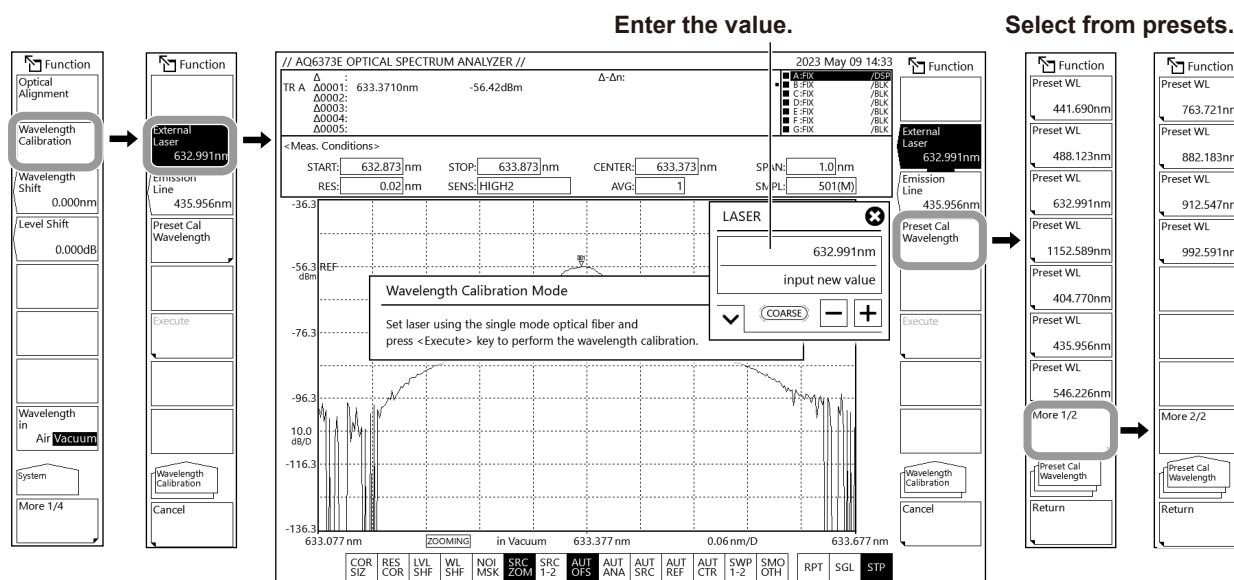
Enter the value.

Select from presets.

Function
Optical Alignment
Wavelength Calibration
Wavelength Shift 0.000nm
Level Shift 0.000dB
Wavelength in Air Vacuum
System
More 1/4

Function
External Laser 632.991nm
Emission Line 435.956nm
Preset Cal Wavelength
Execute
Wavelength Calibration
Cancel

// AQ6373E OPTICAL SPECTRUM ANALYZER //
2023 May 09 14:33
TR A Δ :
Δ0001: 633.3710nm -56.42dBm
Δ0002:
Δ0003:
Δ0004:
Δ0005:
Δ-Δn:
A:FIX /DSP
B:FIX /BLK
C:FIX /BLK
D:FIX /BLK
E:FIX /BLK
F:FIX /BLK
G:FIX /BLK

<Meas. Conditions>
START: 632.873 nm STOP: 633.873 nm CENTER: 633.373 nm SPAN: 1.0 nm
RES: 0.02 nm SENS: HIGH2 AVG: 1 SMPL: 501(M)

-36.3
-56.3 REF dBm
-76.3
-96.3
10.0 dB/D
-116.3
-136.3
633.077 nm ZOOMING in Vacuum 633.377 nm 0.06 nm/D 633.677 nm

Wavelength Calibration Mode
Set laser using the single mode optical fiber and press <Execute> key to perform the wavelength calibration.

LASER
632.991nm
input new value
COARSE − +

COR SIZ | RES COR | LVL SHF | WL SHF | NOI MSK | SRC ZOM | SRC 1-2 | AUT OFS | AUT ANA | AUT SRC | AUT REF | AUT CTR | SWP 1-2 | SMO OTH | RPT | SGL | STP

Function
External Laser 632.991nm
Emission Line 435.956nm
Preset Cal Wavelength
Execute
Wavelength Calibration
Cancel

Function
Preset WL 441.690nm
Preset WL 488.123nm
Preset WL 632.991nm
Preset WL 1152.589nm
Preset WL 404.770nm
Preset WL 435.956nm
Preset WL 546.226nm
More 1/2
Preset Cal Wavelength
Return

Function
Preset WL 763.721nm
Preset WL 882.183nm
Preset WL 912.547nm
Preset WL 992.591nm
More 2/2
Preset Cal Wavelength
Return